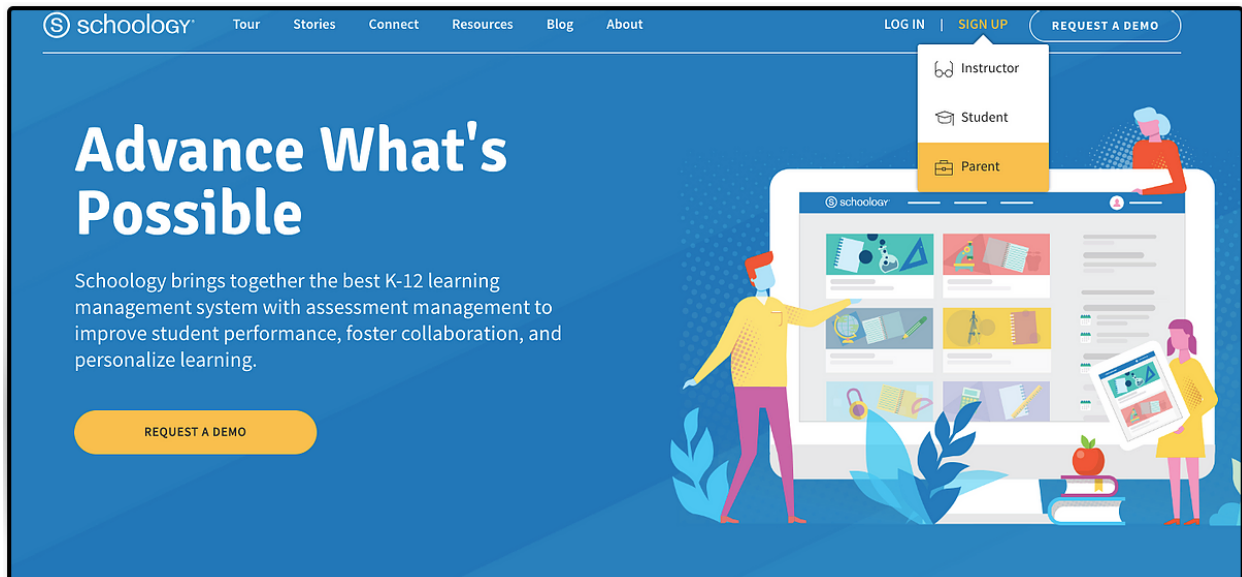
schoology

Tour Stories Connect Resources Blog About

LOG IN | SIGN UP REQUEST A DEMO

Instructor

Student

Parent

Advance What's Possible

Schoology brings together the best K-12 learning management system with assessment management to improve student performance, foster collaboration, and personalize learning.

REQUEST A DEMO

schoology